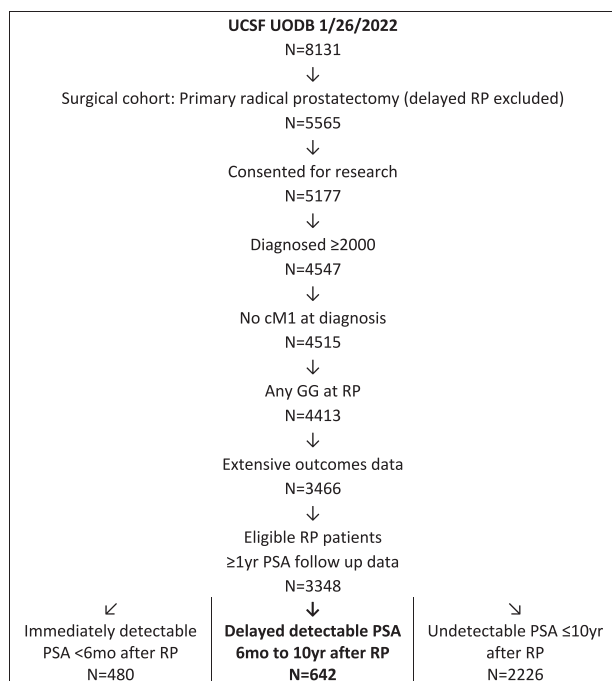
**UCSF UODB 1/26/2022**
N=8131
↓
Surgical cohort: Primary radical prostatectomy (delayed RP excluded)
N=5565
↓
Consented for research
N=5177
↓
Diagnosed ≥2000
N=4547
↓
No cM1 at diagnosis
N=4515
↓
Any GG at RP
N=4413
↓
Extensive outcomes data
N=3466
↓
Eligible RP patients
≥1yr PSA follow up data
N=3348

| ↙ Immediately detectable PSA <6mo after RP N=480 | **↓ Delayed detectable PSA 6mo to 10yr after RP N=642** | ↘ Undetectable PSA ≤10yr after RP N=2226 |
|---|---|---|